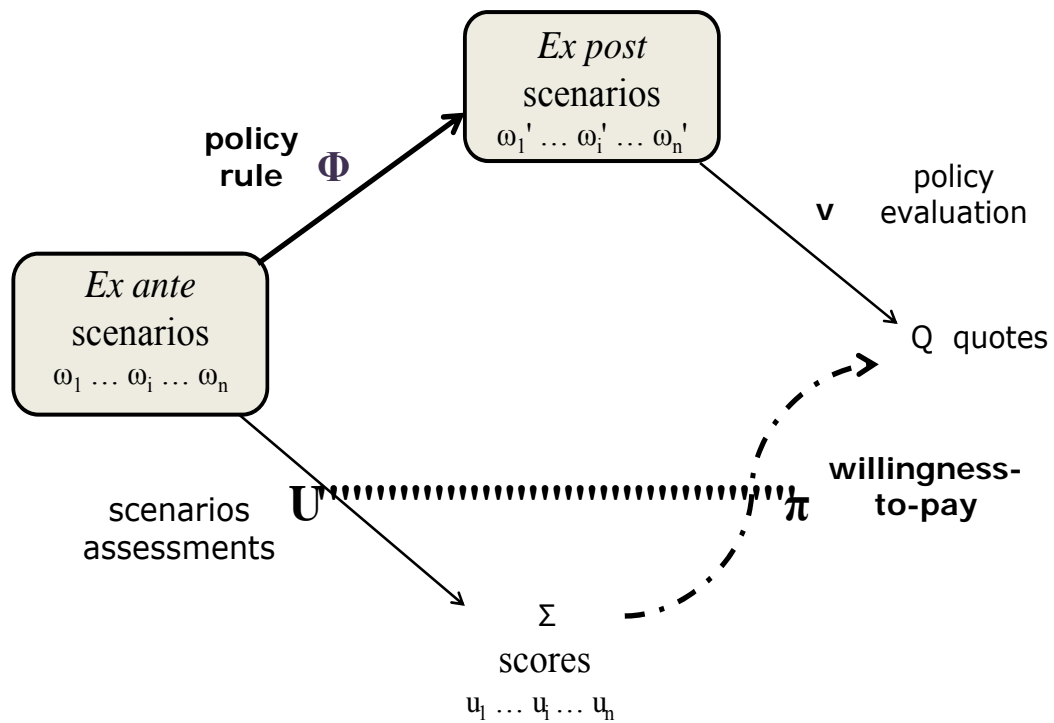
*Ex post*
scenarios
$\omega_1' \dots \omega_i' \dots \omega_n'$

policy
rule
$\Phi$

v

policy
evaluation

*Ex ante*
scenarios
$\omega_1 \dots \omega_i \dots \omega_n$

Q quotes

scenarios
assessments

U

$\pi$

willingness-
to-pay

$\Sigma$
scores
$u_1 \dots u_i \dots u_n$